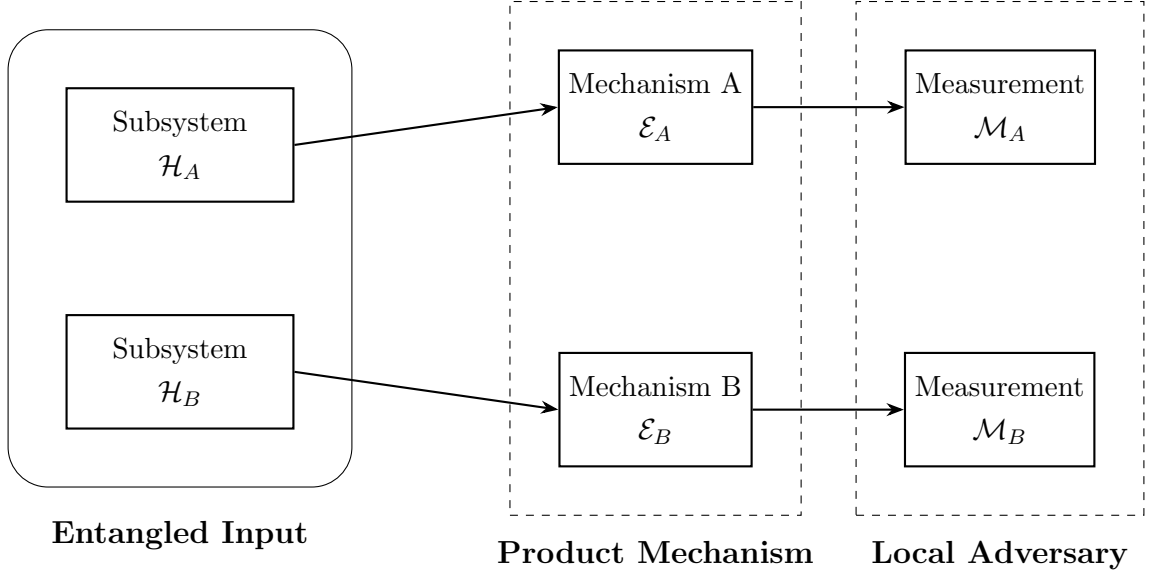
Subsystem
$\mathcal{H}_A$

Subsystem
$\mathcal{H}_B$

Entangled Input

Mechanism A
$\mathcal{E}_A$

Mechanism B
$\mathcal{E}_B$

Product Mechanism

Measurement
$\mathcal{M}_A$

Measurement
$\mathcal{M}_B$

Local Adversary